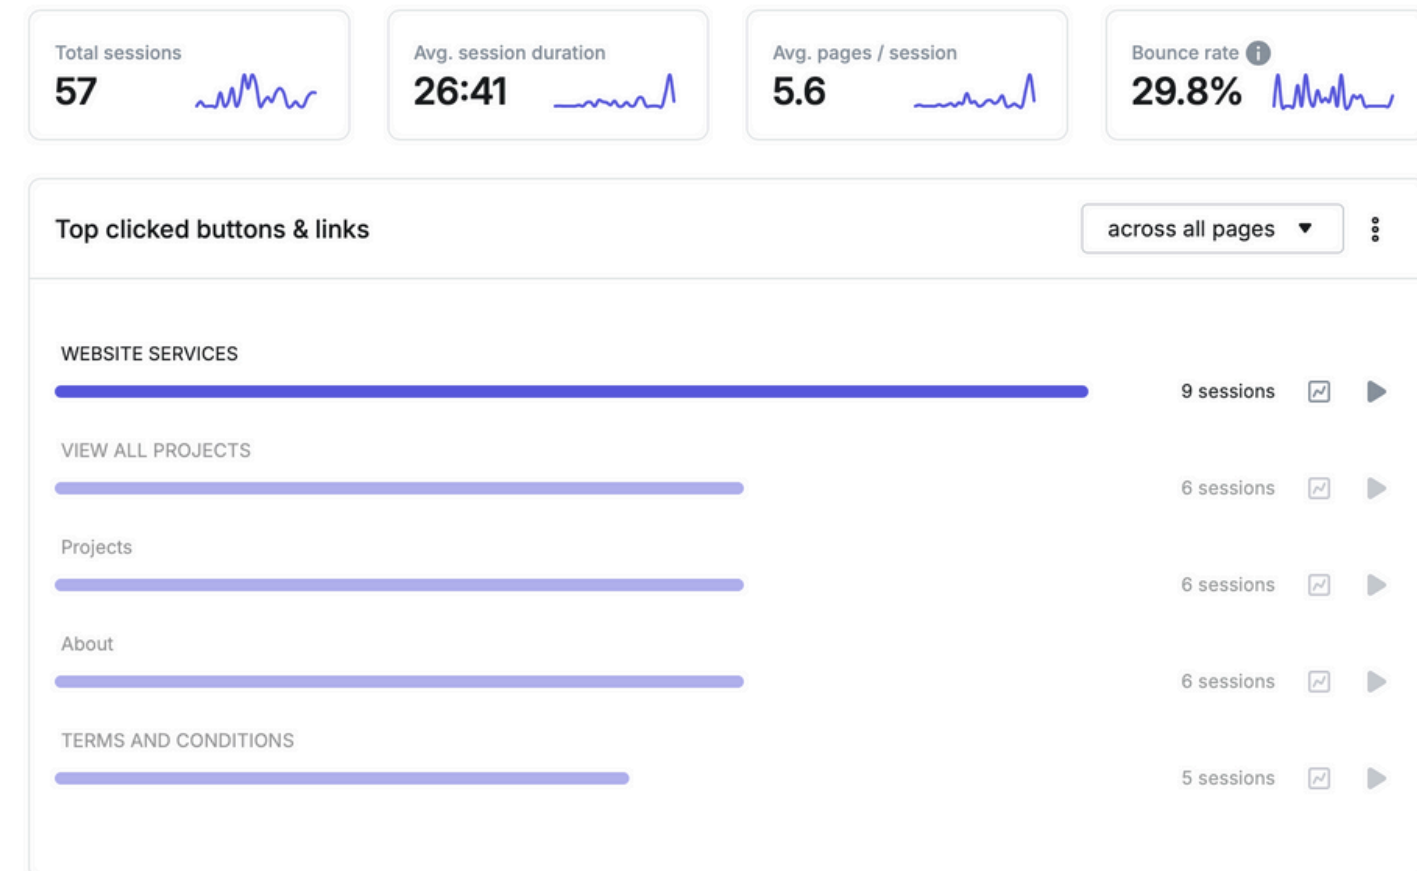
Total sessions
57

Avg. session duration
26:41

Avg. pages / session
5.6

Bounce rate
29.8%

Top clicked buttons & links

across all pages

WEBSITE SERVICES
9 sessions

VIEW ALL PROJECTS
6 sessions

Projects
6 sessions

About
6 sessions

TERMS AND CONDITIONS
5 sessions